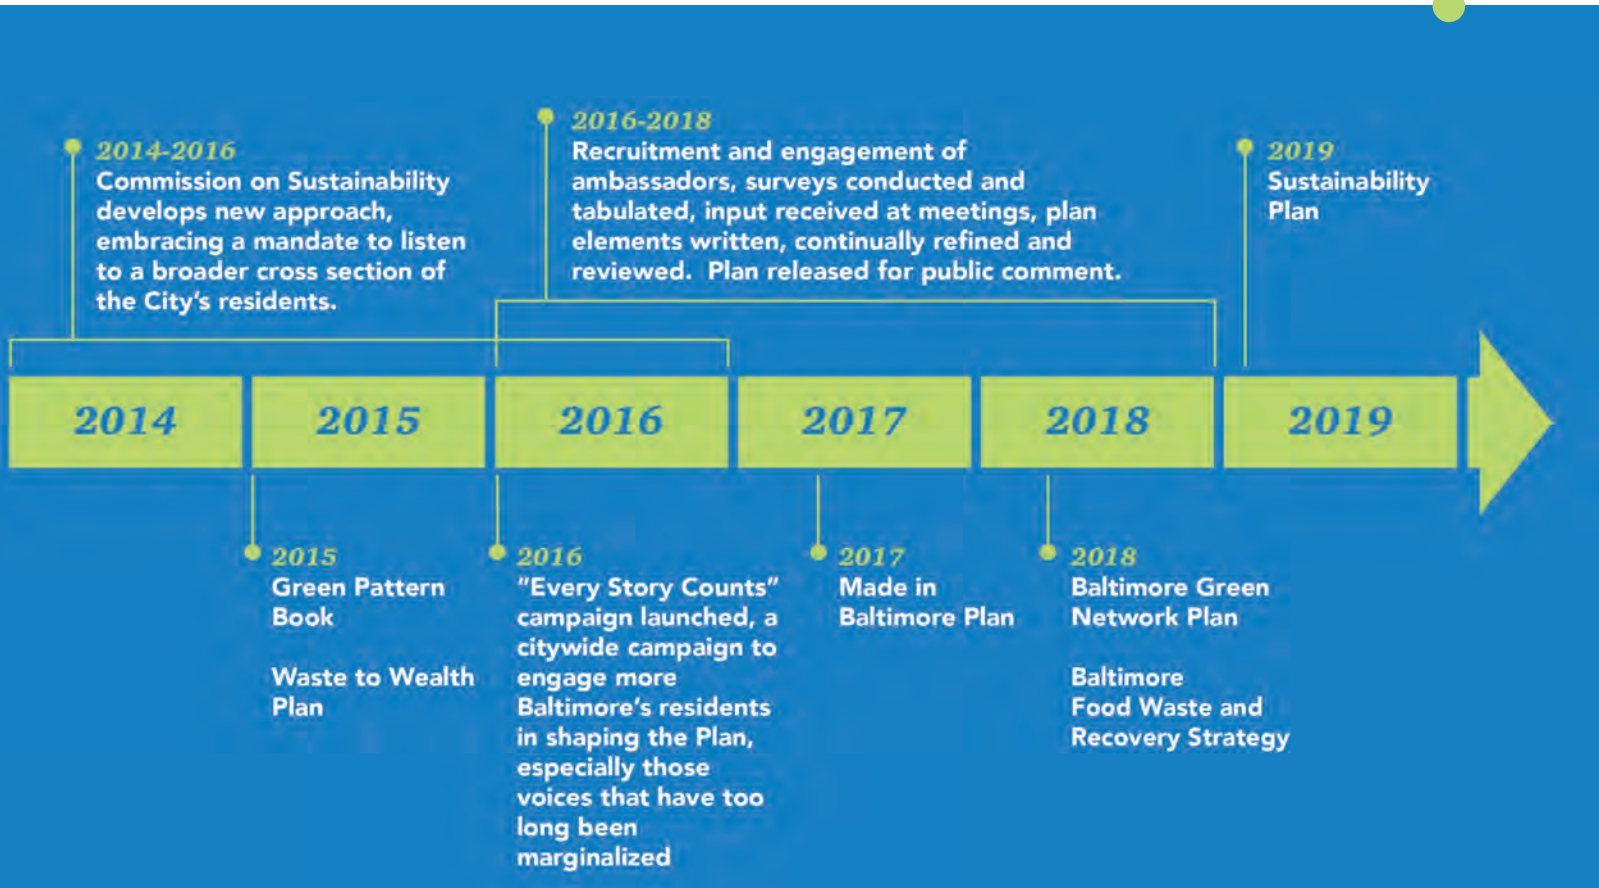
2014-2016
Commission on Sustainability develops new approach, embracing a mandate to listen to a broader cross section of the City's residents.

2016-2018
Recruitment and engagement of ambassadors, surveys conducted and tabulated, input received at meetings, plan elements written, continually refined and reviewed. Plan released for public comment.

2019
Sustainability Plan

2014

2015

2016

2017

2018

2019

2015
Green Pattern Book

Waste to Wealth Plan

2016
"Every Story Counts" campaign launched, a citywide campaign to engage more Baltimore's residents in shaping the Plan, especially those voices that have too long been marginalized

2017
Made in Baltimore Plan

2018
Baltimore Green Network Plan

Baltimore Food Waste and Recovery Strategy